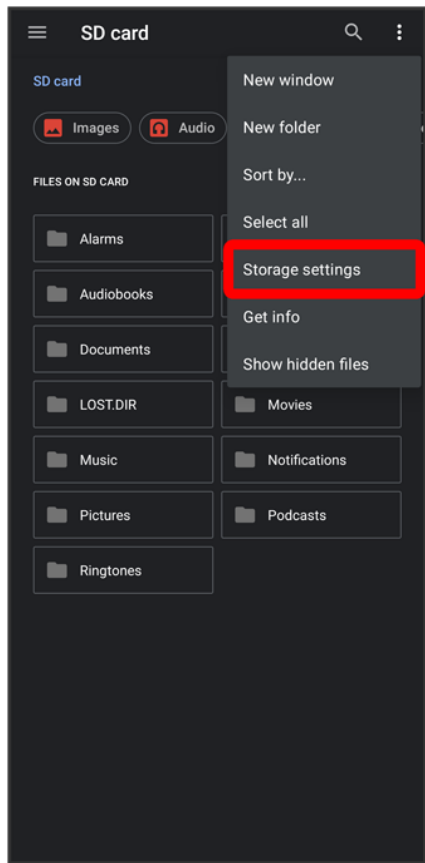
SD card

SD card

Images Audio

FILES ON SD CARD

New window
New folder
Sort by...
Select all
Storage settings
Get info
Show hidden files

Alarms
Audiobooks
Documents
LOST.DIR
Movies
Music
Notifications
Pictures
Podcasts
Ringtones